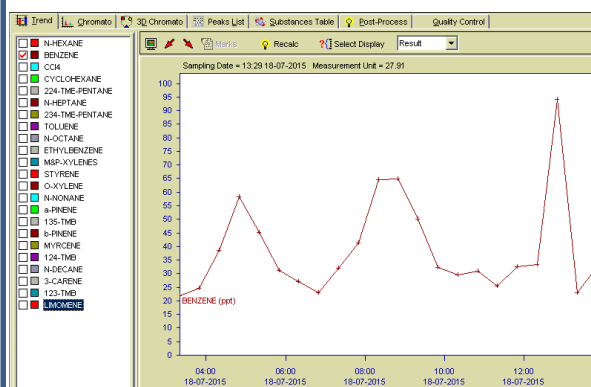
Trend | Chromato | 3D Chromato | Peaks List | Substances Table | Post-Process | Quality Control

N-HEXANE
BENZENE
CCl4
CYCLOHEXANE
224-TME-PENTANE
N-HEPTANE
234-TME-PENTANE
TOLUENE
N-OCTANE
ETHYLBENZENE
M&P-XYLENES
STYRENE
O-XYLENE
N-NONANE
a-PINENE
135-TMB
b-PINENE
MYRCENE
124-TMB
N-DECANE
3-CARENE
123-TMB
LIMONENE

Marks | Recalc | Select Display | Result

Sampling Date = 13:29 18-07-2015 Measurement Unit = 27.91

100
95
90
85
80
75
70
65
60
55
50
45
40
35
30
25
20
15
10
5
0

BENZENE (ppt)

04:00 18-07-2015
06:00 18-07-2015
08:00 18-07-2015
10:00 18-07-2015
12:00 18-07-2015